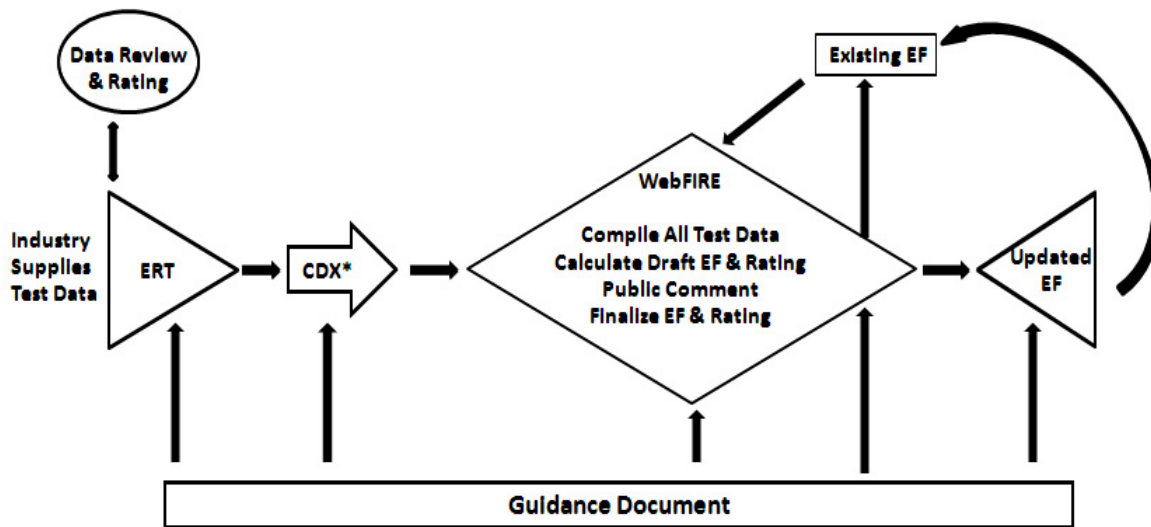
Data Review & Rating

Existing EF

Industry Supplies Test Data

ERT

CDX*

WebFIRE

Compile All Test Data
Calculate Draft EF & Rating
Public Comment
Finalize EF & Rating

Updated EF

Guidance Document